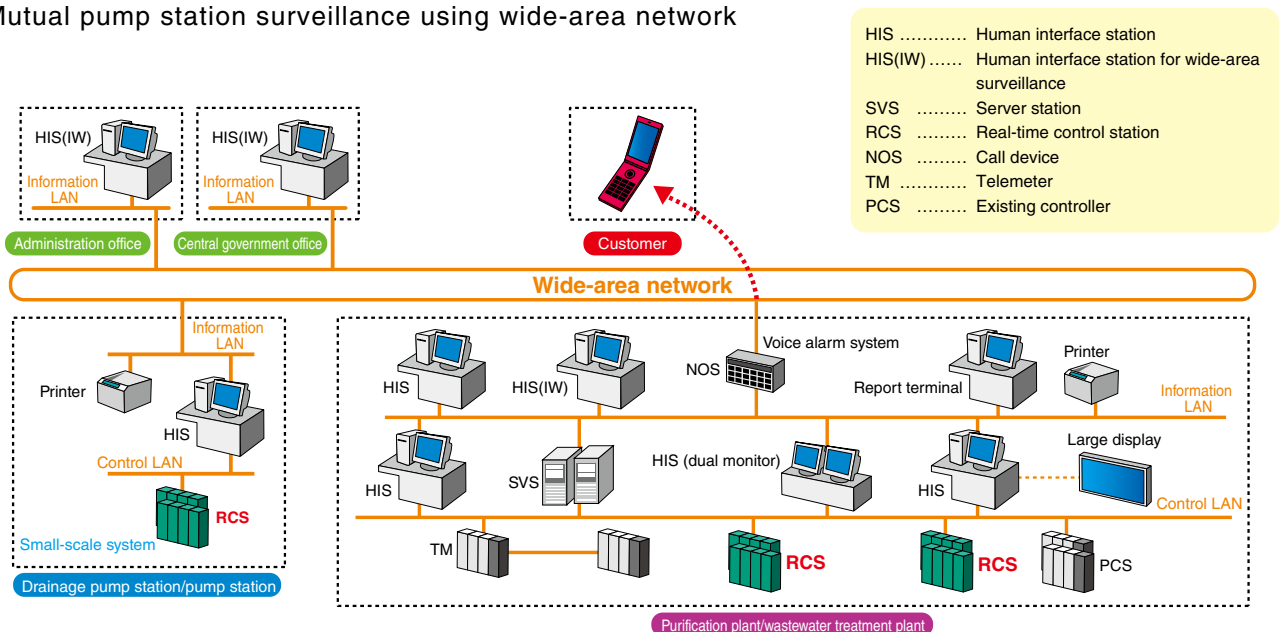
Mutual pump station surveillance using wide-area network

HIS ............ Human interface station
HIS(IW) ...... Human interface station for wide-area surveillance
SVS ......... Server station
RCS ......... Real-time control station
NOS ......... Call device
TM ............ Telemeter
PCS ......... Existing controller

HIS(IW)
Information LAN
Administration office

HIS(IW)
Information LAN
Central government office

Customer

Wide-area network

Information LAN
Printer
HIS
Control LAN
RCS
Small-scale system
Drainage pump station/pump station

HIS
HIS(IW)
NOS
Voice alarm system
Report terminal
Printer
Information LAN
HIS
SVS
HIS (dual monitor)
HIS
Large display
Control LAN
TM
RCS
RCS
PCS
Purification plant/wastewater treatment plant